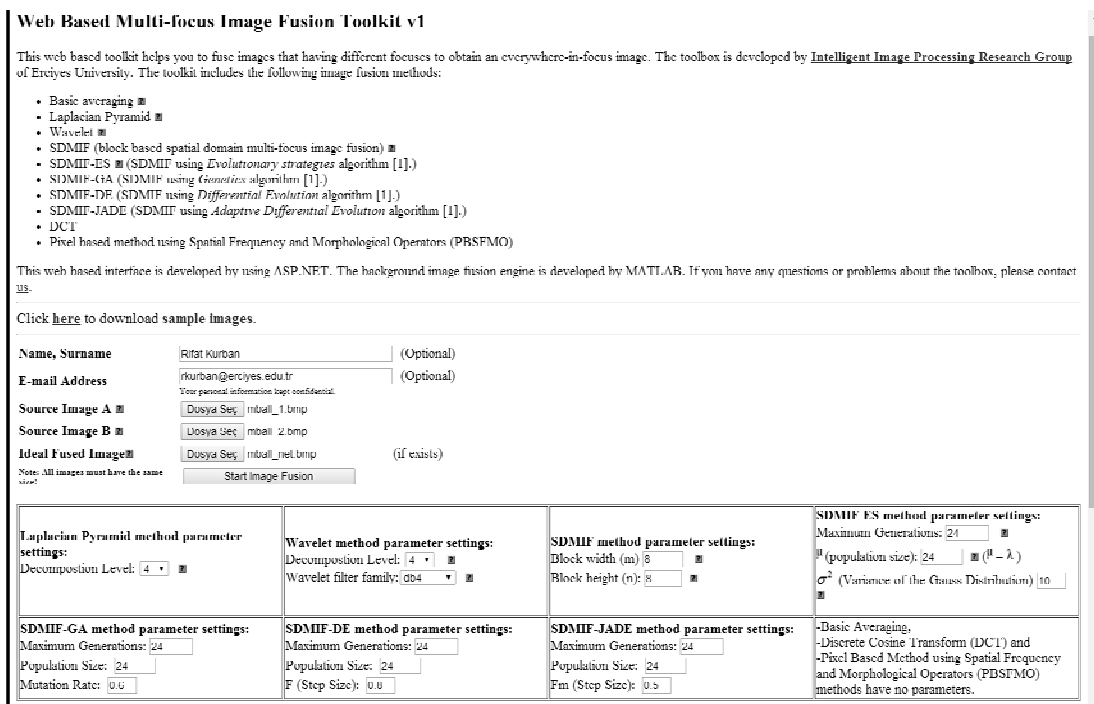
Web Based Multi-focus Image Fusion Toolkit v1

This web based toolkit helps you to fuse images that having different focuses to obtain an everywhere-in-focus image. The toolbox is developed by Intelligent Image Processing Research Group of Erciyes University. The toolkit includes the following image fusion methods:

- Basic averaging
- Laplacian Pyramid
- Wavelet
- SDMIF (block based spatial domain multi-focus image fusion)
- SDMIF-ES (SDMIF using *Evolutionary strategies* algorithm [1].)
- SDMIF-GA (SDMIF using *Genetics* algorithm [1].)
- SDMIF-DE (SDMIF using *Differential Evolution* algorithm [1].)
- SDMIF-JADE (SDMIF using *Adaptive Differential Evolution* algorithm [1].)
- DCT
- Pixel based method using Spatial Frequency and Morphological Operators (PBSFMO)

This web based interface is developed by using ASP.NET. The background image fusion engine is developed by MATLAB. If you have any questions or problems about the toolbox, please contact us.

Click here to download sample images.

Name, Surname Rifat Kurban (Optional)
E-mail Address rkurban@erciyes.edu.tr (Optional)
Your personal information kept confidential.
Source Image A Dosya Seç mball_1.bmp
Source Image B Dosya Seç mball_2.bmp
Ideal Fused Image Dosya Seç mball_net.bmp (if exists)
Note: All images must have the same size! Start Image Fusion

| Laplacian Pyramid method parameter settings: Decompostion Level: 4 | Wavelet method parameter settings: Decompostion Level: 4 Wavelet filter family: db4 | SDMIF method parameter settings: Block width (m) 8 Block height (n): 8 | SDMIF ES method parameter settings: Maximum Generations: 24 $\mu$ (population size): 24 $(\mu - \lambda)$ $\sigma^2$ (Variance of the Gauss Distribution) 10 |
|---|---|---|---|
| SDMIF-GA method parameter settings: Maximum Generations: 24 Population Size: 24 Mutation Rate: 0.6 | SDMIF-DE method parameter settings: Maximum Generations: 24 Population Size: 24 F (Step Size): 0.8 | SDMIF-JADE method parameter settings: Maximum Generations: 24 Population Size: 24 Fm (Step Size): 0.5 | -Basic Averaging, -Discrete Cosine Transform (DCT) and -Pixel Based Method using Spatial Frequency and Morphological Operators (PBSFMO) methods have no parameters. |